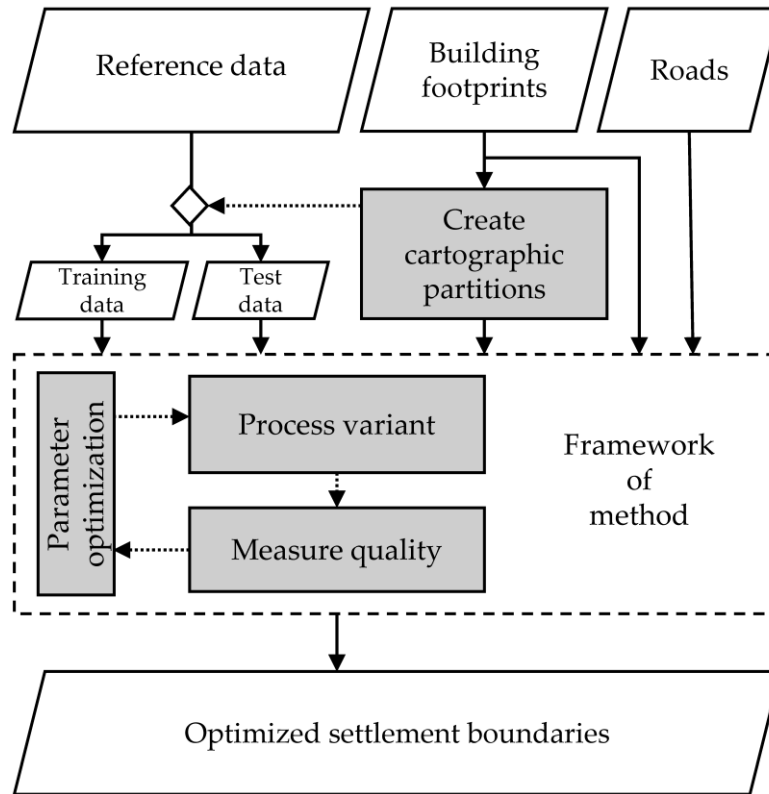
Reference data

Building footprints

Roads

Training data

Test data

Create cartographic partitions

Parameter optimization

Process variant

Measure quality

Framework of method

Optimized settlement boundaries